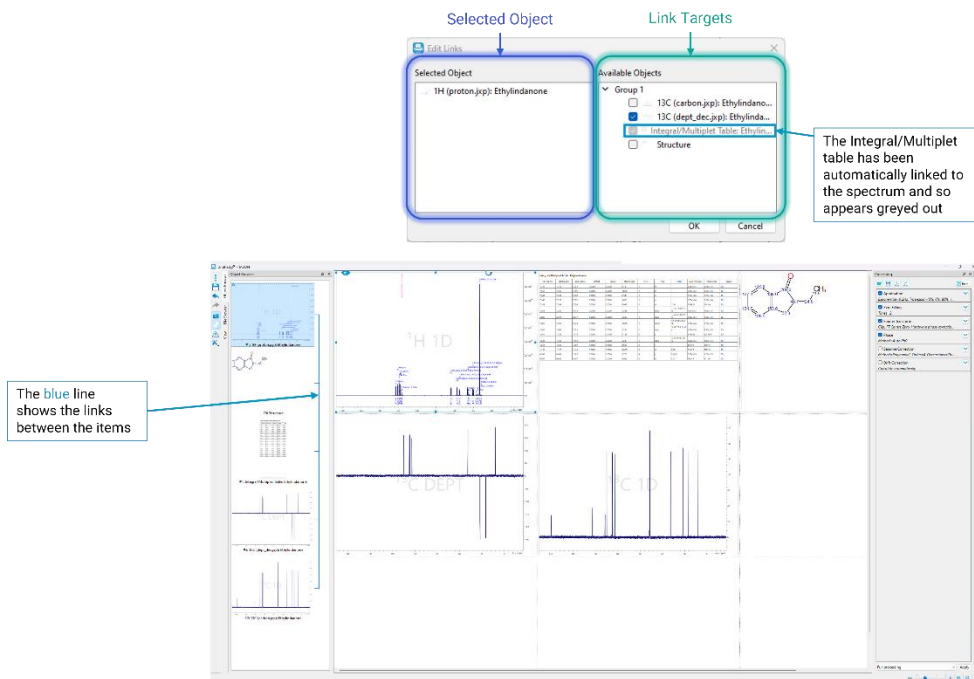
Selected Object

Link Targets

Edit Links

Selected Object

1H (proton.jxp): Ethylindanone

Available Objects

Group 1

13C (carbon.jxp): Ethylindano...

13C (dept_dec.jxp): Ethylinda...

Integral/Multiplet Table: Ethylin...

Structure

OK

Cancel

The Integral/Multiplet table has been automatically linked to the spectrum and so appears greyed out

The blue line shows the links between the items

$^1$H 1D

$^{13}$C DEPT

$^{13}$C 1D

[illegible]